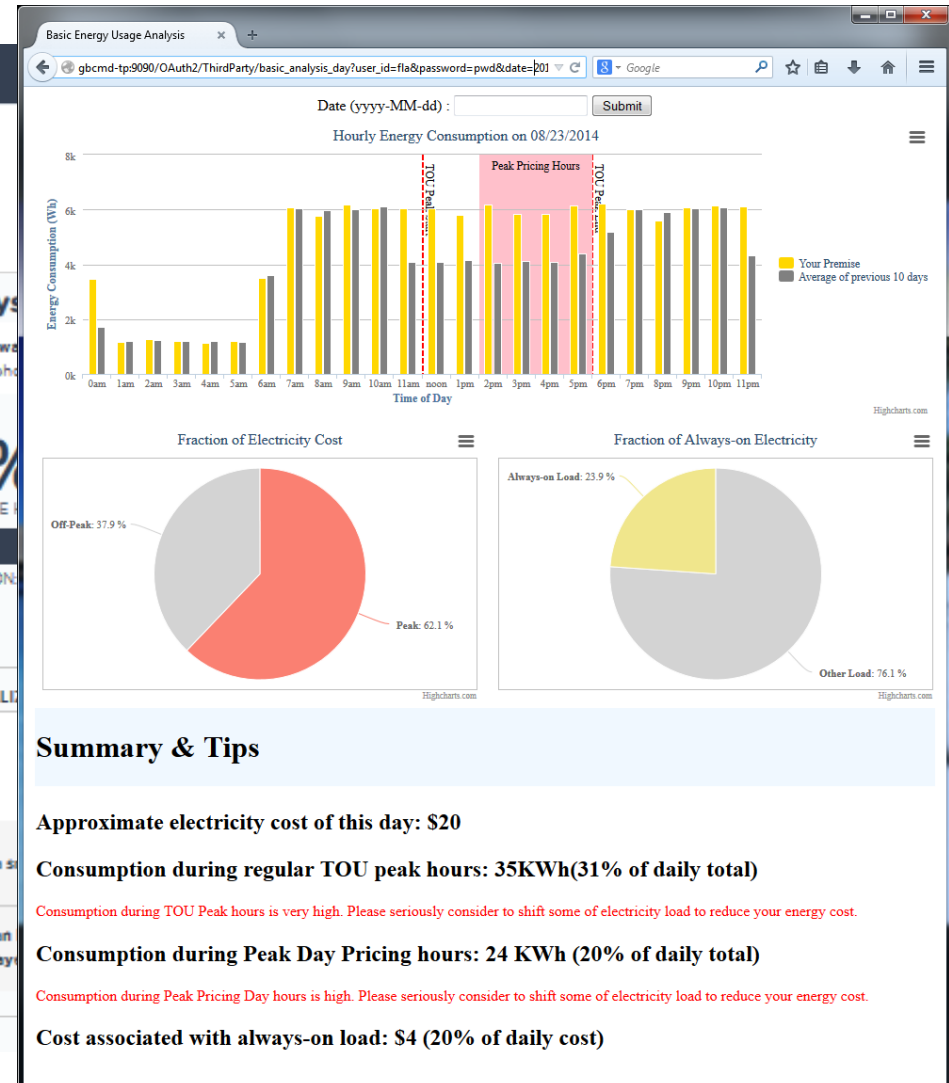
Basic Energy Usage Analysis ×

gbcmd-tp:9090/OAuth2/ThirdParty/basic_analysis_day?user_id=fla&password=pwd&date=201

Google

Date (yyyy-MM-dd) : Submit

Hourly Energy Consumption on 08/23/2014

Energy Consumption (Wh)

8k
6k
4k
2k
0k

TOU Peak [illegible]

Peak Pricing Hours

TOU Peak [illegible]

0am 1am 2am 3am 4am 5am 6am 7am 8am 9am 10am 11am noon 1pm 2pm 3pm 4pm 5pm 6pm 7pm 8pm 9pm 10pm 11pm

Time of Day

Your Premise
Average of previous 10 days

Highcharts.com

Fraction of Electricity Cost

Off-Peak: 37.9 %

Peak: 62.1 %

Highcharts.com

Fraction of Always-on Electricity

Always-on Load: 23.9 %

Other Load: 76.1 %

Highcharts.com

Summary & Tips

Approximate electricity cost of this day: $20

Consumption during regular TOU peak hours: 35KWh(31% of daily total)

Consumption during TOU Peak hours is very high. Please seriously consider to shift some of electricity load to reduce your energy cost.

Consumption during Peak Day Pricing hours: 24 KWh (20% of daily total)

Consumption during Peak Pricing Day hours is high. Please seriously consider to shift some of electricity load to reduce your energy cost.

Cost associated with always-on load: $4 (20% of daily cost)